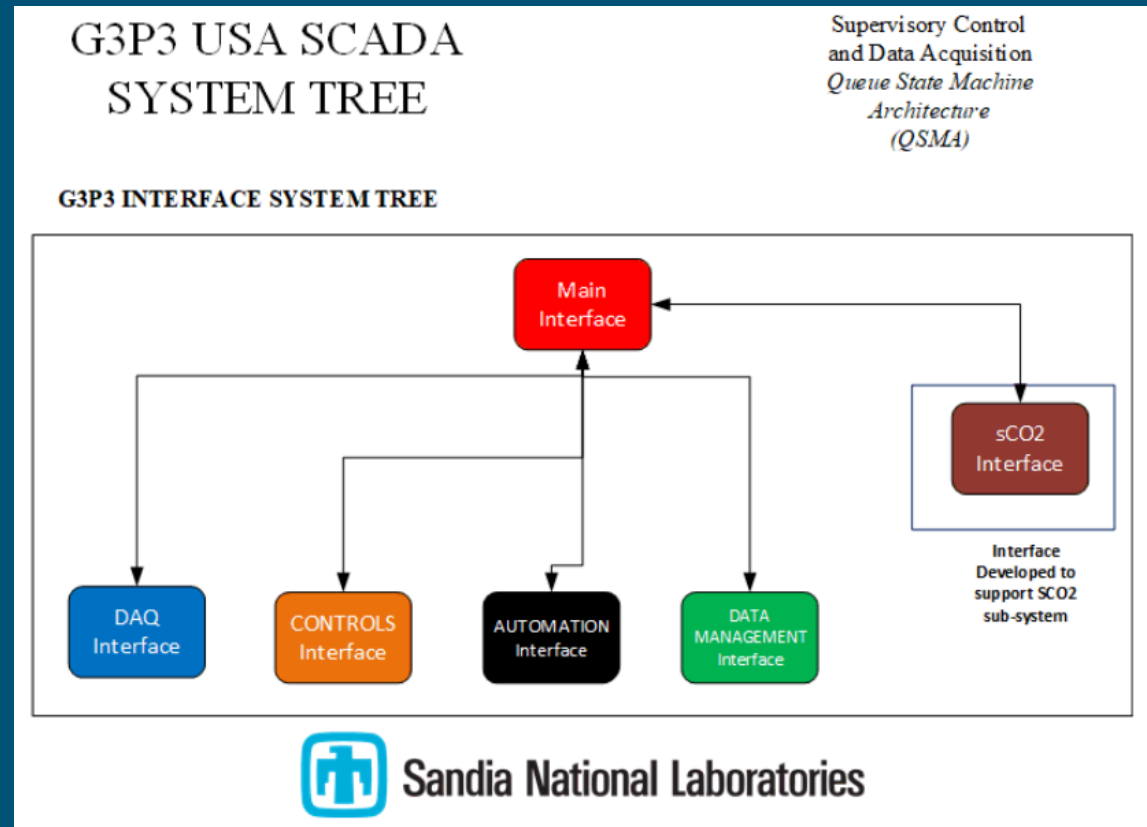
G3P3 USA SCADA SYSTEM TREE

Supervisory Control and Data Acquisition *Queue State Machine Architecture (QSMA)*

G3P3 INTERFACE SYSTEM TREE

Main Interface

sCO2 Interface

Interface Developed to support SCO2 sub-system

DAQ Interface

CONTROLS Interface

AUTOMATION Interface

DATA MANAGEMENT Interface

Sandia National Laboratories